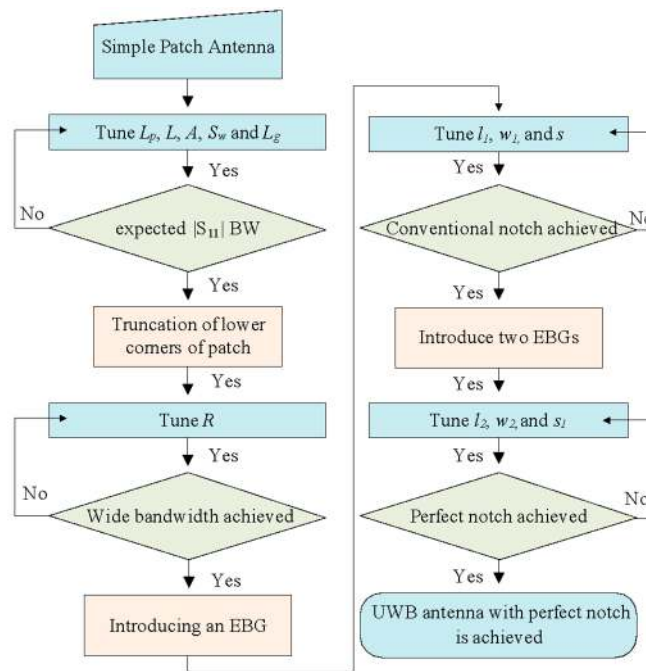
Simple Patch Antenna

Tune $L_p$, $L$, $A$, $S_w$ and $L_g$

Yes

No

expected $|S_{11}|$ BW

Yes

Truncation of lower comers of patch

Yes

Tune $R$

Yes

No

Wide bandwidth achieved

Yes

Introducing an EBG

Tune $l_1$, $w_1$, and $s$

Yes

Conventional notch achieved

No

Yes

Introduce two EBGs

Yes

Tune $l_2$, $w_2$, and $s_1$

Yes

Perfect notch achieved

No

Yes

UWB antenna with perfect notch is achieved